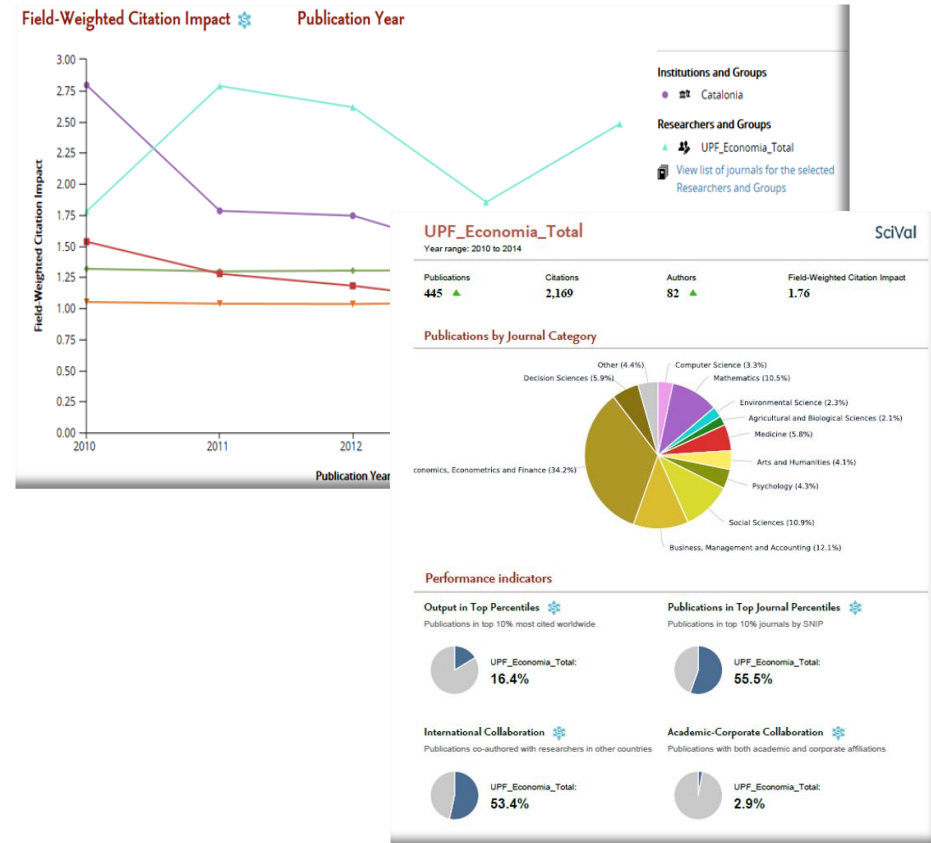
Field-Weighted Citation Impact    Publication Year

Field-Weighted Citation Impact

3.00
2.75
2.50
2.25
2.00
1.75
1.50
1.25
1.00
0.75
0.50
0.25
0.00

2010
2011
2012

Publication Year

Institutions and Groups
Catalonia
Researchers and Groups
UPF_Economia_Total
View list of journals for the selected Researchers and Groups

UPF_Economia_Total
Year range: 2010 to 2014
SciVal

Publications
445
Citations
2,169
Authors
82
Field-Weighted Citation Impact
1.76

Publications by Journal Category

Other (4.4%)
Computer Science (3.3%)
Decision Sciences (5.9%)
Mathematics (10.5%)
Environmental Science (2.3%)
Agricultural and Biological Sciences (2.1%)
Medicine (5.8%)
Arts and Humanities (4.1%)
Psychology (4.3%)
Social Sciences (10.9%)
Business, Management and Accounting (12.1%)
onomics, Econometrics and Finance (34.2%)

Performance indicators

Output in Top Percentiles
Publications in top 10% most cited worldwide
UPF_Economia_Total:
16.4%

Publications in Top Journal Percentiles
Publications in top 10% journals by SNIP
UPF_Economia_Total:
55.5%

International Collaboration
Publications co-authored with researchers in other countries
UPF_Economia_Total:
53.4%

Academic-Corporate Collaboration
Publications with both academic and corporate affiliations
UPF_Economia_Total:
2.9%